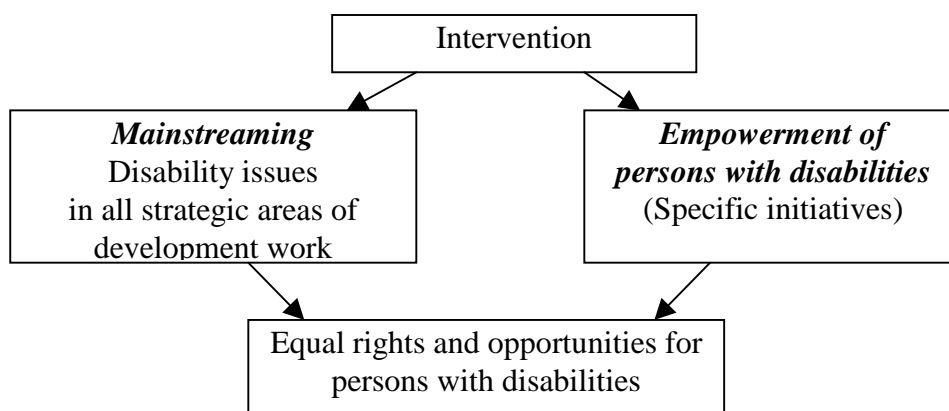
Intervention

*Mainstreaming*
Disability issues in all strategic areas of development work

*Empowerment of persons with disabilities*
(Specific initiatives)

Equal rights and opportunities for persons with disabilities